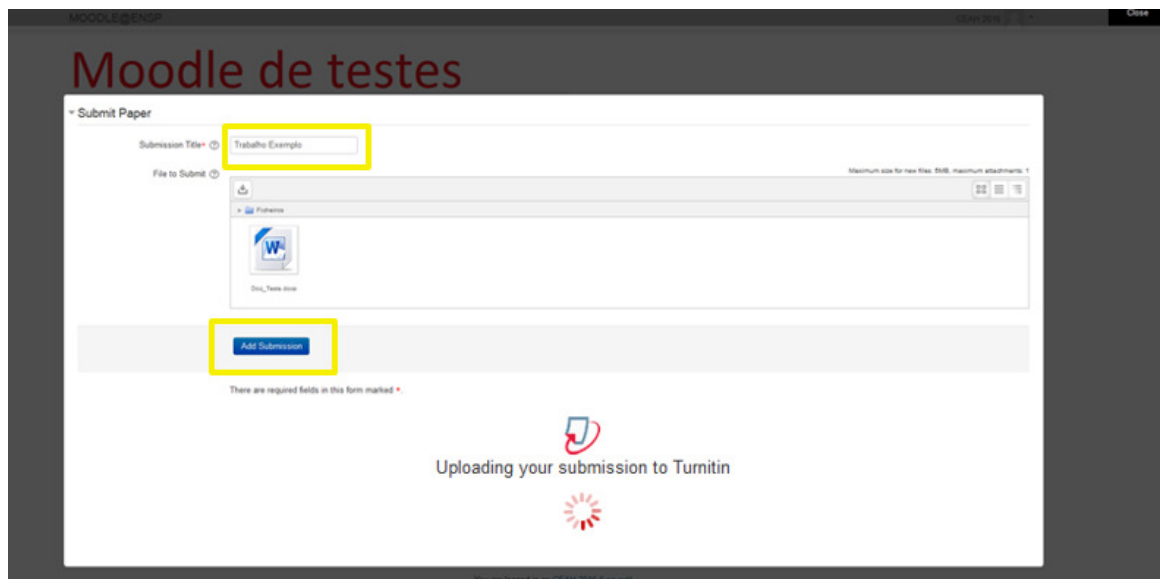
MOODLE@ENSP

Close

Moodle de testes

Submit Paper

Submission Title* Trabalho Exemplo

File to Submit

Maximum size for new files: 5MB, maximum attachments: 1

Ficheiros

Doc_Teste.docx

Add Submission

There are required fields in this form marked *.

Uploading your submission to Turnitin